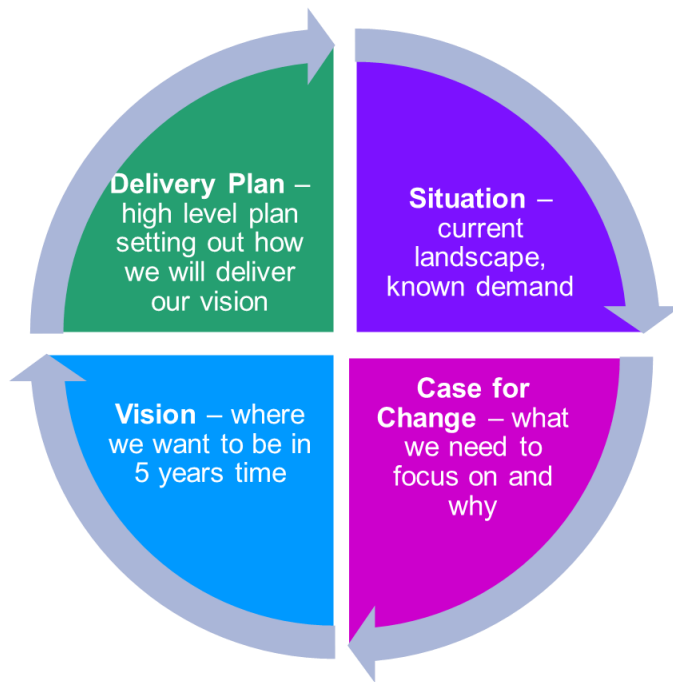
Situation – current landscape, known demand

Case for Change – what we need to focus on and why

Vision – where we want to be in 5 years time

Delivery Plan – high level plan setting out how we will deliver our vision